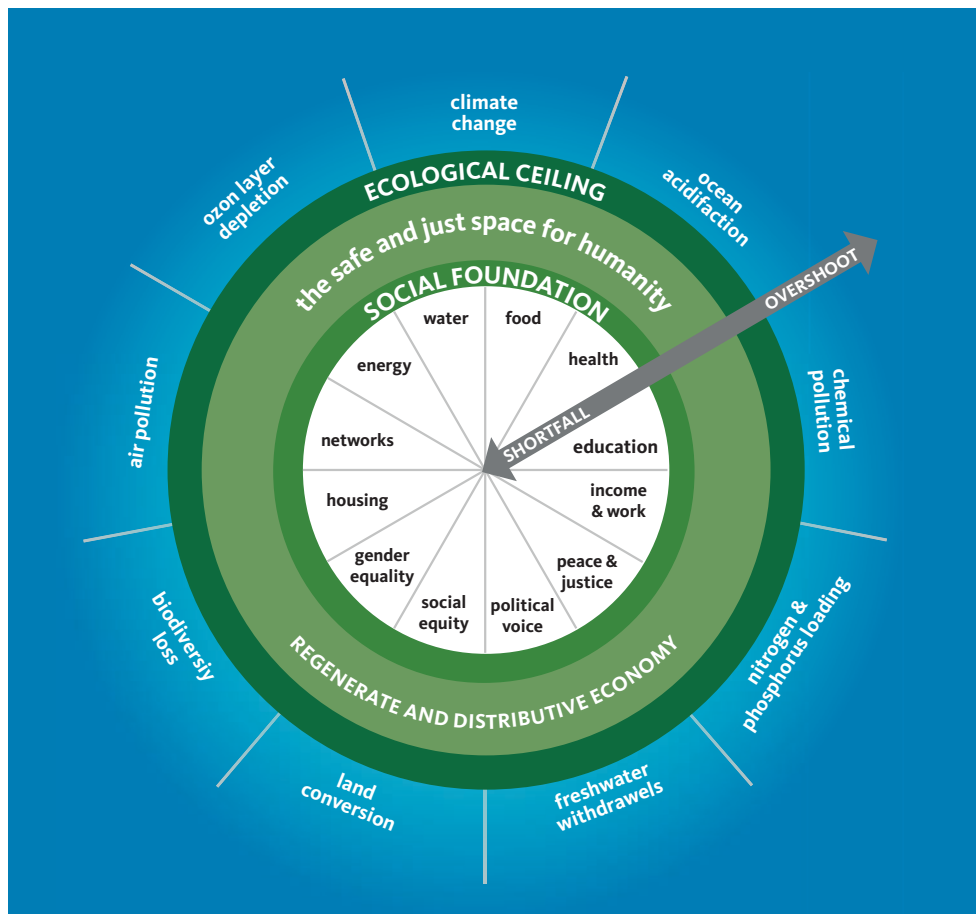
climate change

ocean acidification

chemical pollution

nitrogen & phosphorus loading

freshwater withdrawels

land conversion

biodiversiy loss

air pollution

ozon layer depletion

ECOLOGICAL CEILING

the safe and just space for humanity

SOCIAL FOUNDATION

OVERSHOOT

SHORTFALL

water

food

health

education

income & work

peace & justice

political voice

social equity

gender equality

housing

networks

energy

REGENERATE AND DISTRIBUTIVE ECONOMY